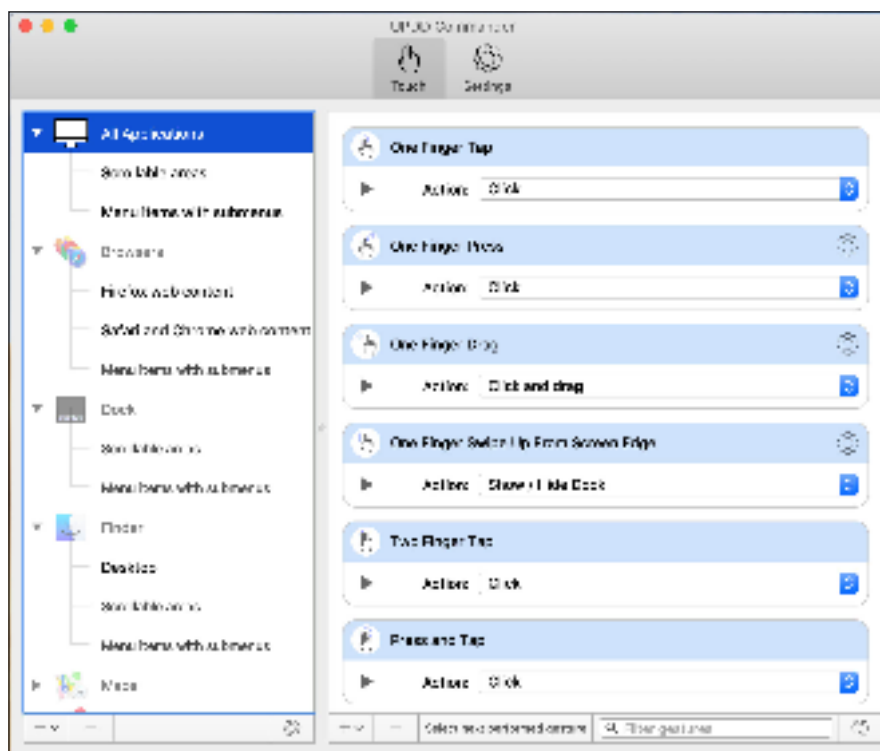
UPDD Commander

Touch
Settings

All Applications
Scrollable areas
Menu items with submenus
Browsers
Firefox web content
Safari and Chrome web content
Menu items with submenus
Dock
Scrollable areas
Menu items with submenus
Finder
Desktop
Scrollable areas
Menu items with submenus
Maps

One Finger Tap
Action: Click
One Finger Press
Action: Click
One Finger Drag
Action: Click and drag
One Finger Swipe Up From Screen Edge
Action: Show / Hide Dock
Two Finger Tap
Action: Click
Press and Tap
Action: Click

Select next performed action
Filter gestures